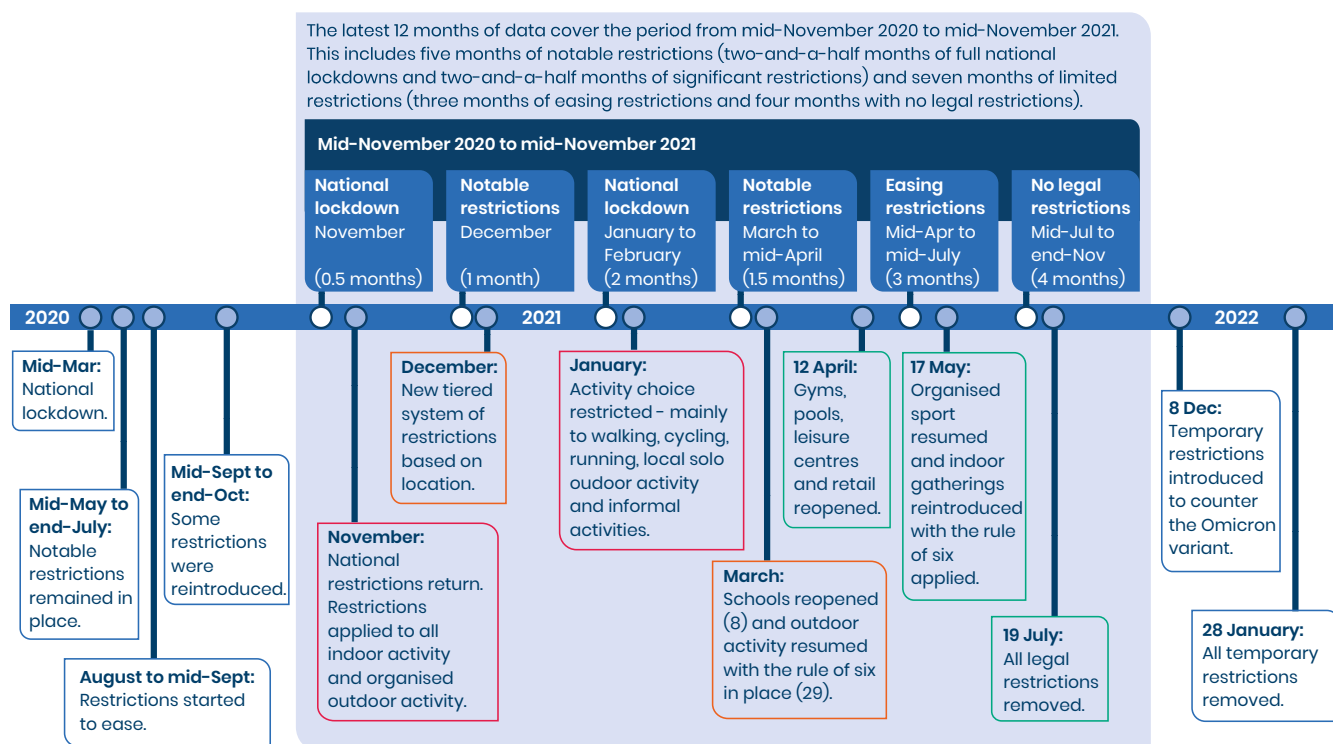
The latest 12 months of data cover the period from mid-November 2020 to mid-November 2021. This includes five months of notable restrictions (two-and-a-half months of full national lockdowns and two-and-a-half months of significant restrictions) and seven months of limited restrictions (three months of easing restrictions and four months with no legal restrictions).

Mid-November 2020 to mid-November 2021

National lockdown November (0.5 months)

Notable restrictions December (1 month)

National lockdown January to February (2 months)

Notable restrictions March to mid-April (1.5 months)

Easing restrictions Mid-Apr to mid-July (3 months)

No legal restrictions Mid-Jul to end-Nov (4 months)

2020

2021

2022

Mid-Mar: National lockdown.

Mid-May to end-July: Notable restrictions remained in place.

August to mid-Sept: Restrictions started to ease.

Mid-Sept to end-Oct: Some restrictions were reintroduced.

November: National restrictions return. Restrictions applied to all indoor activity and organised outdoor activity.

December: New tiered system of restrictions based on location.

January: Activity choice restricted - mainly to walking, cycling, running, local solo oudoor activity and informal activities.

March: Schools reopened (8) and outdoor activity resumed with the rule of six in place (29).

12 April: Gyms, pools, leisure centres and retail reopened.

17 May: Organised sport resumed and indoor gatherings reintroduced with the rule of six applied.

19 July: All legal restrictions removed.

8 Dec: Temporary restrictions introduced to counter the Omicron variant.

28 January: All temporary restrictions removed.